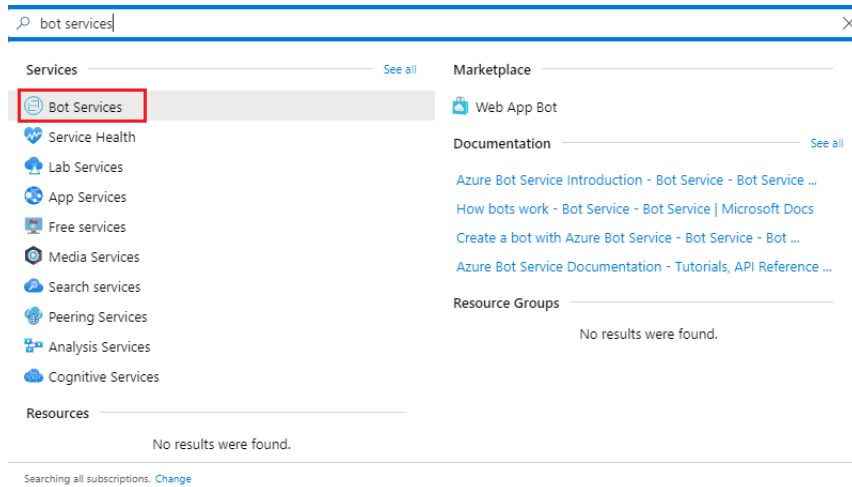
bot services

Services

See all

Bot Services

Service Health

Lab Services

App Services

Free services

Media Services

Search services

Peering Services

Analysis Services

Cognitive Services

Resources

No results were found.

Marketplace

Web App Bot

Documentation

See all

Azure Bot Service Introduction - Bot Service - Bot Service ...

How bots work - Bot Service - Bot Service | Microsoft Docs

Create a bot with Azure Bot Service - Bot Service - Bot ...

Azure Bot Service Documentation - Tutorials, API Reference ...

Resource Groups

No results were found.

Searching all subscriptions. Change